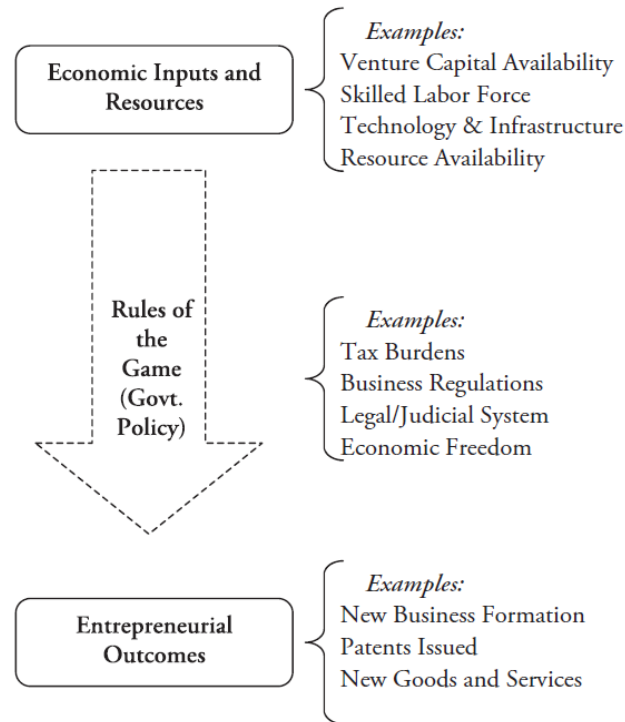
Economic Inputs and Resources

Examples:
Venture Capital Availability
Skilled Labor Force
Technology & Infrastructure
Resource Availability

Rules of the Game (Govt. Policy)

Examples:
Tax Burdens
Business Regulations
Legal/Judicial System
Economic Freedom

Entrepreneurial Outcomes

Examples:
New Business Formation
Patents Issued
New Goods and Services